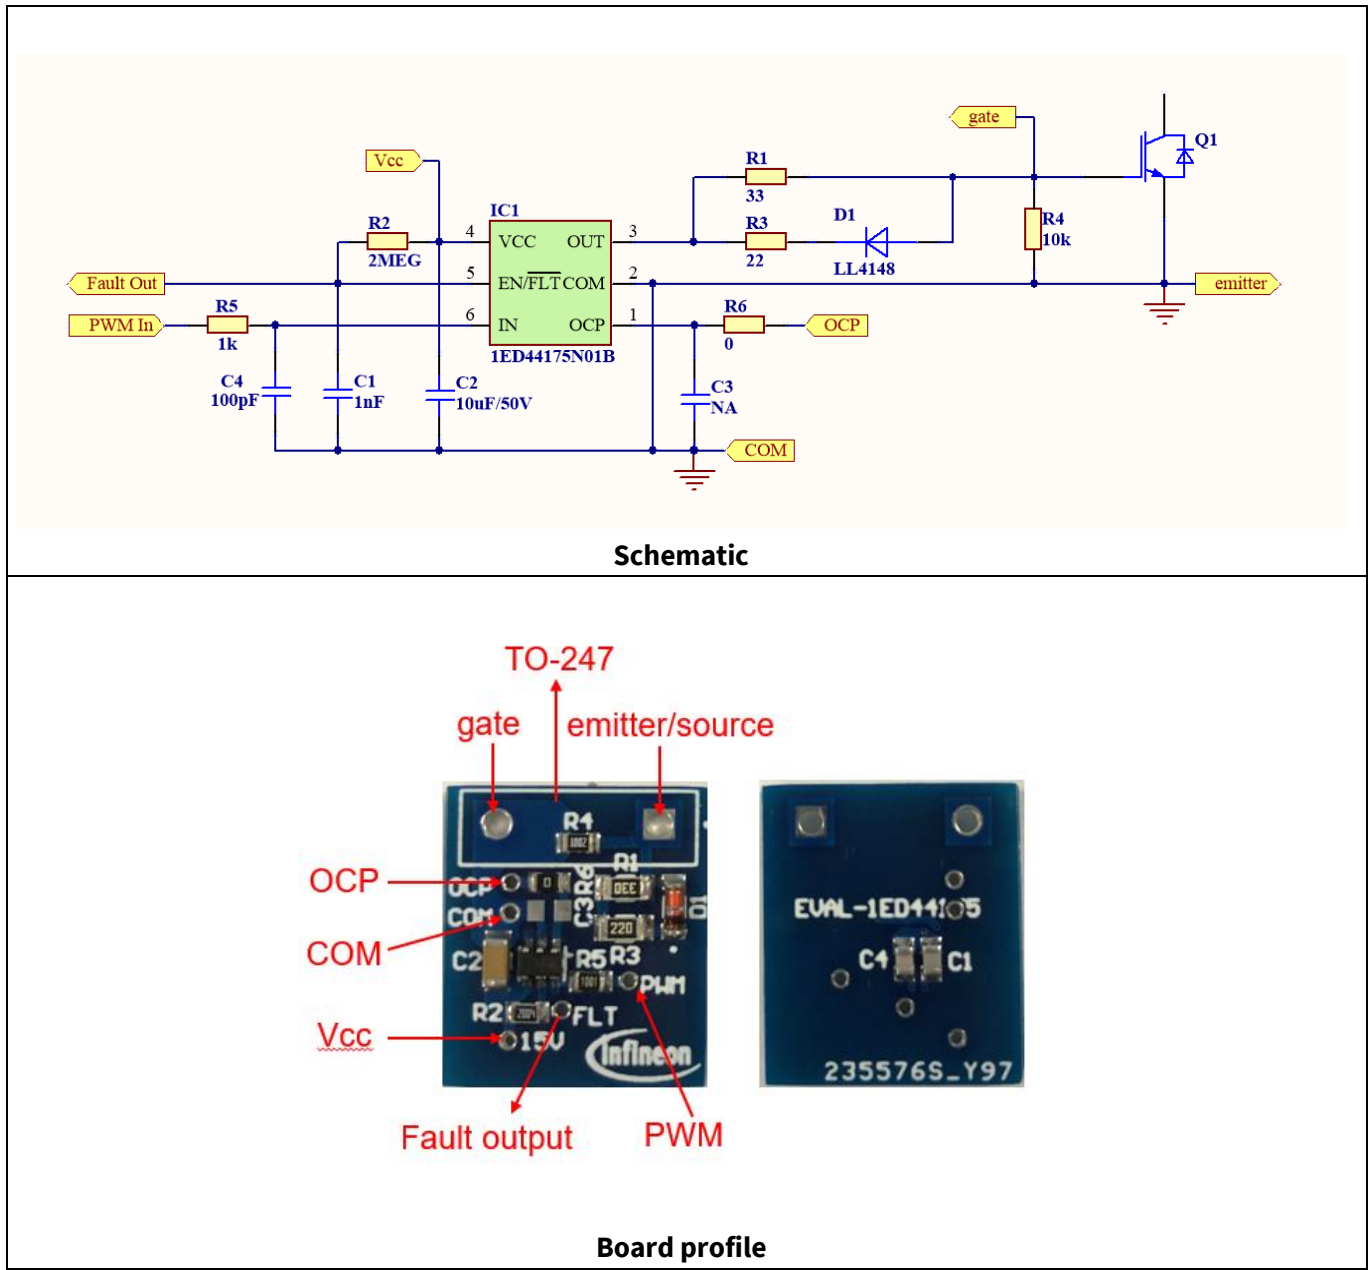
gate

Q1

Vcc

R1
33

IC1

R2
2MEG

4 VCC OUT 3

R3
22

D1
LL4148

R4
10k

Fault Out

5 EN/$\overline{FLT}$ COM 2

emitter

R5

PWM In

6 IN OCP 1

R6
0

OCP

1k

1ED44175N01B

C4
100pF

C1
1nF

C2
10uF/50V

C3
NA

COM

Schematic

TO-247

gate

emitter/source

R4

OCP

COM

Vcc

R1
DEE
C3R6
D1
220
C2
R5R3
PWM
R2
FLT
15V
Infineon

Fault output

PWM

EVAL-1ED44175
C4 C1
235576S_Y97

Board profile